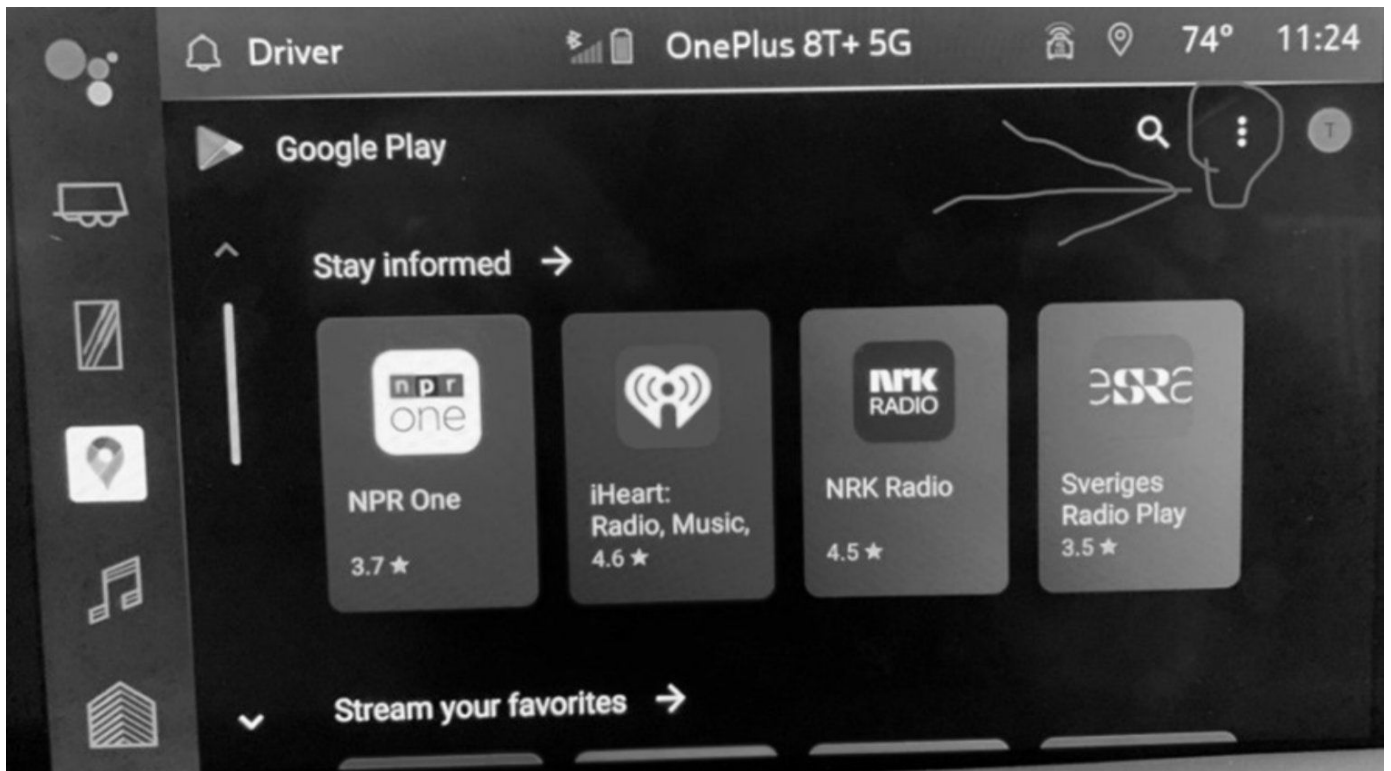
Driver

OnePlus 8T+ 5G

74°

11:24

Google Play

T

Stay informed →

npr one

NPR One

3.7 ★

iHeart: Radio, Music,

4.6 ★

NRK RADIO

NRK Radio

4.5 ★

eSRa

Sveriges Radio Play

3.5 ★

Stream your favorites →